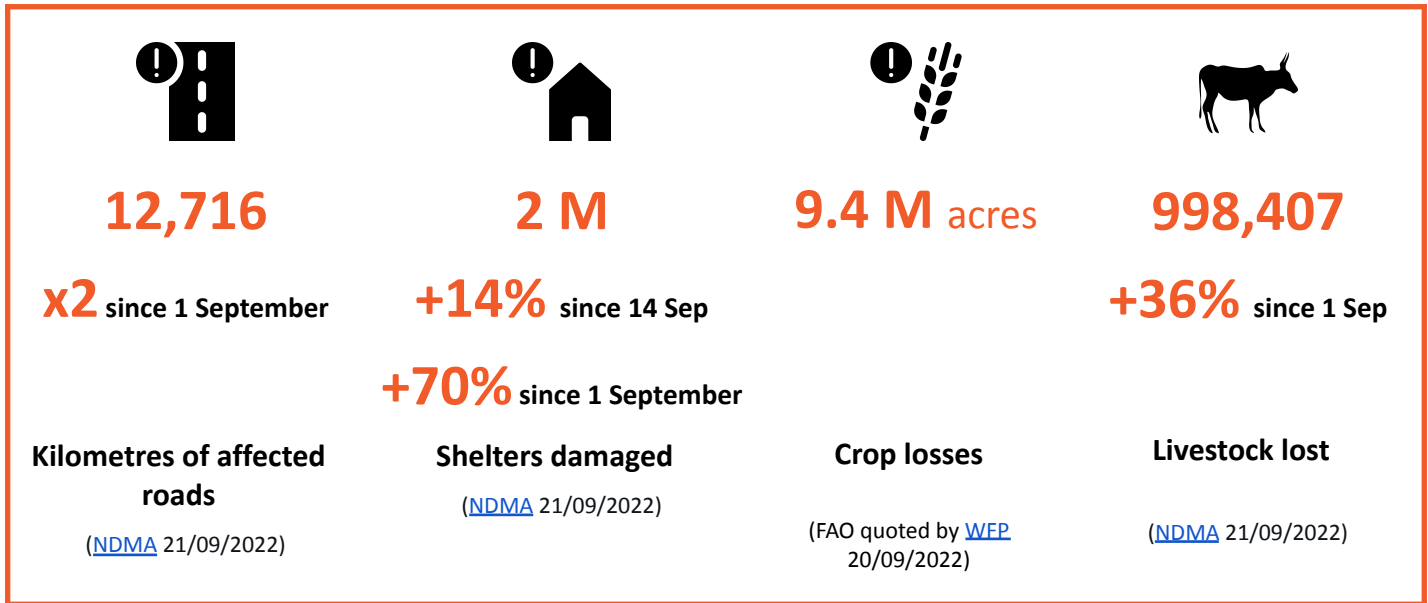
12,716

x2 since 1 September

Kilometres of affected roads

(NDMA 21/09/2022)

2 M

+14% since 14 Sep

+70% since 1 September

Shelters damaged

(NDMA 21/09/2022)

9.4 M acres

Crop losses

(FAO quoted by WFP 20/09/2022)

998,407

+36% since 1 Sep

Livestock lost

(NDMA 21/09/2022)